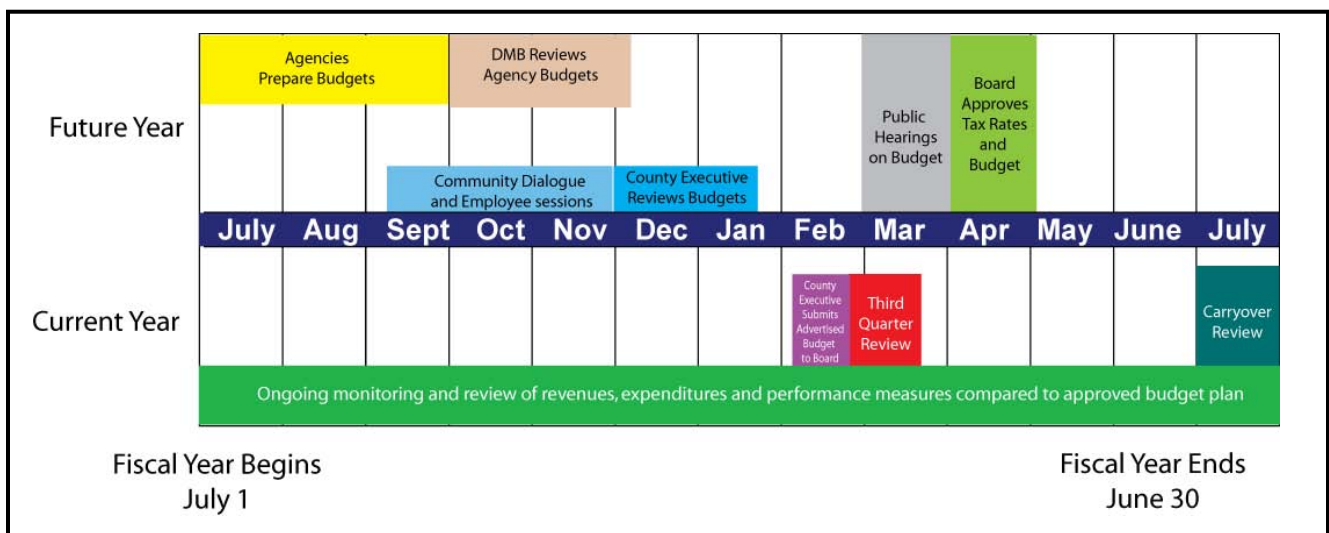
Agencies Prepare Budgets

DMB Reviews Agency Budgets

Future Year

Public Hearings on Budget

Board Approves Tax Rates and Budget

Community Dialogue and Employee sessions

County Executive Reviews Budgets

July Aug Sept Oct Nov Dec Jan Feb Mar Apr May June July

Current Year

County Executive Submits Advertised Budget to Board

Third Quarter Review

Carryover Review

Ongoing monitoring and review of revenues, expenditures and performance measures compared to approved budget plan

Fiscal Year Begins July 1

Fiscal Year Ends June 30